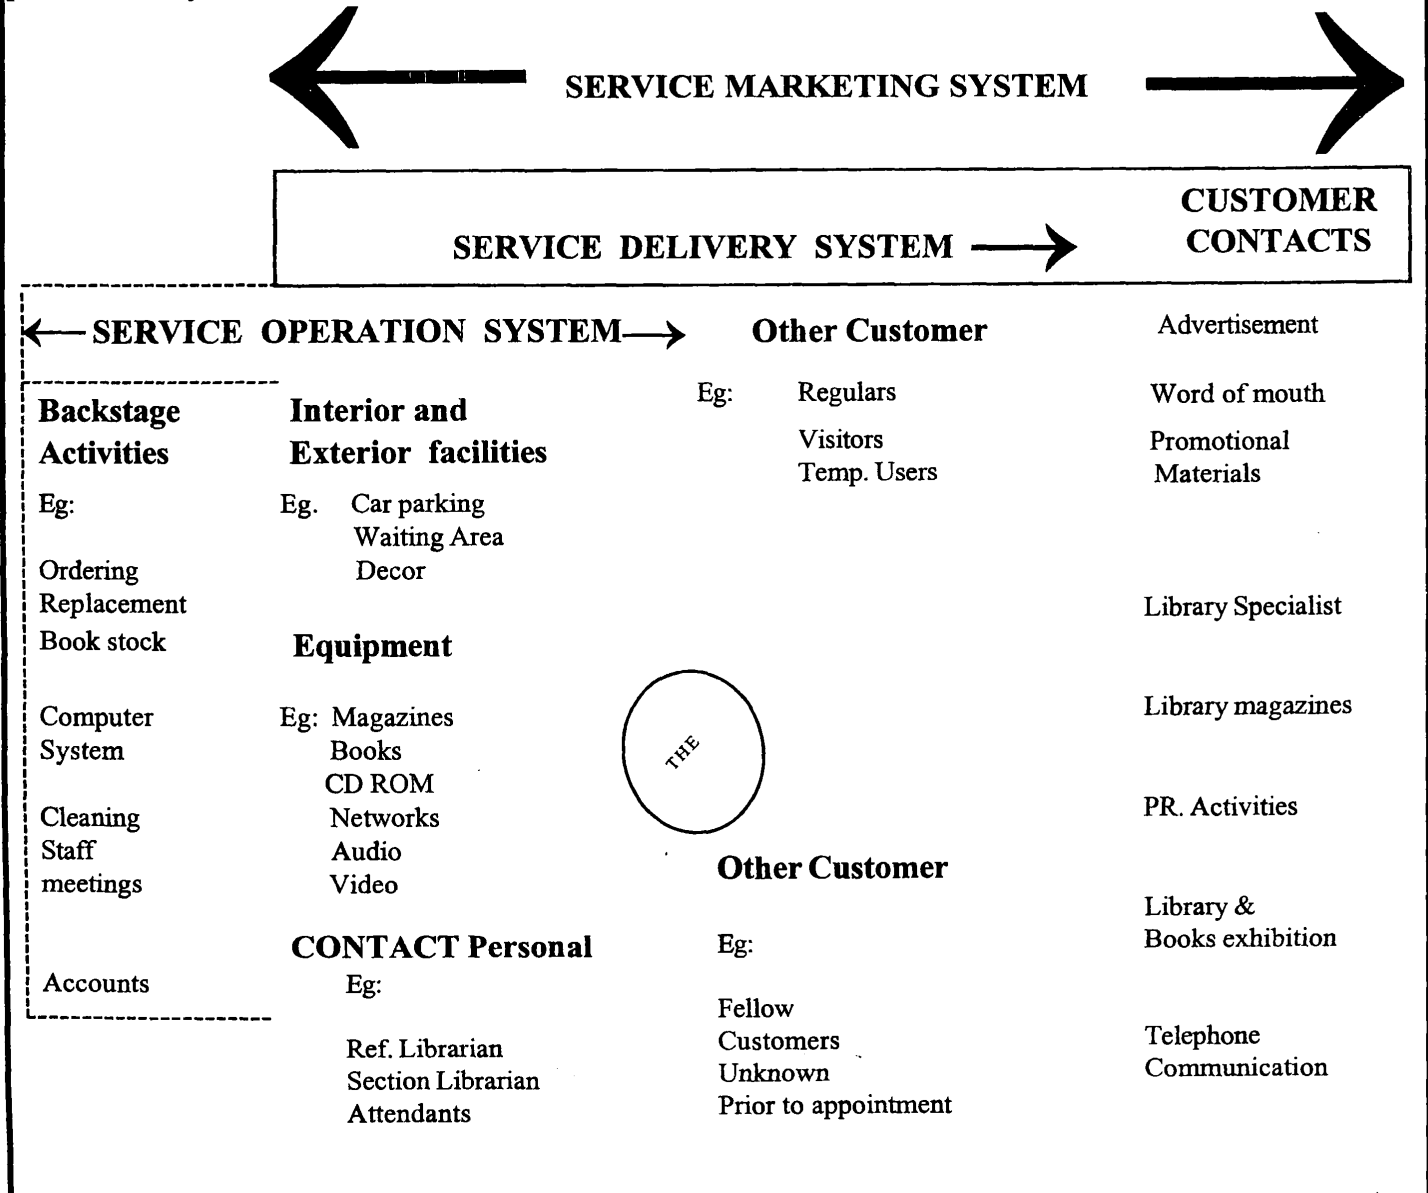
SERVICE MARKETING SYSTEM

SERVICE DELIVERY SYSTEM

CUSTOMER CONTACTS

SERVICE OPERATION SYSTEM

Other Customer

Eg: Regulars
Visitors
Temp. Users

Advertisement

Word of mouth

Promotional Materials

Backstage Activities

Eg:

Ordering
Replacement
Book stock

Computer System

Cleaning
Staff meetings

Accounts

Interior and Exterior facilities

Eg. Car parking
Waiting Area
Decor

Equipment

Eg: Magazines
Books
CD ROM
Networks
Audio
Video

CONTACT Personal

Eg:

Ref. Librarian
Section Librarian
Attendants

THE

Other Customer

Eg:

Fellow
Customers
Unknown
Prior to appointment

Library Specialist

Library magazines

PR. Activities

Library & Books exhibition

Telephone Communication